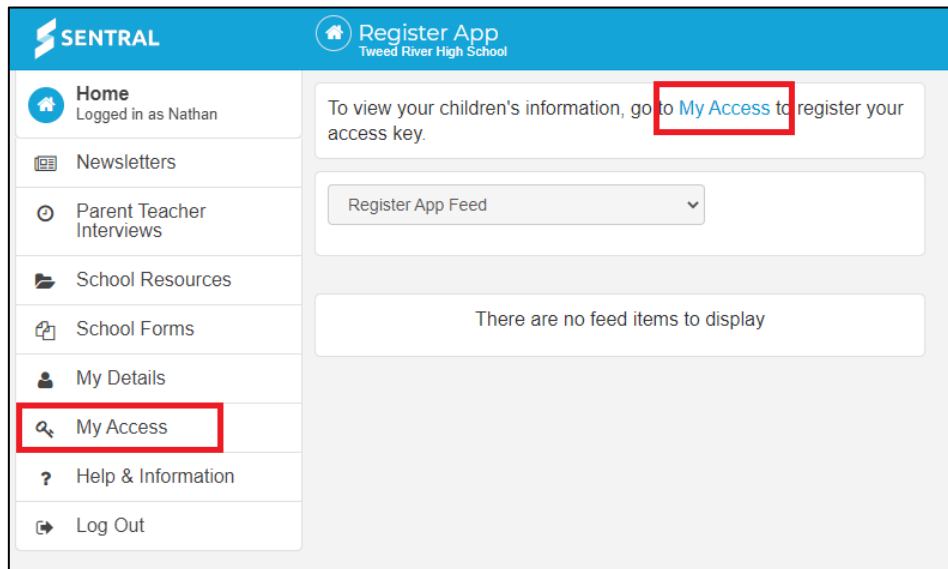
SENTRAL

Register App
Tweed River High School

Home
Logged in as Nathan

Newsletters

Parent Teacher Interviews

School Resources

School Forms

My Details

My Access

Help & Information

Log Out

To view your children's information, go to My Access to register your access key.

Register App Feed

There are no feed items to display